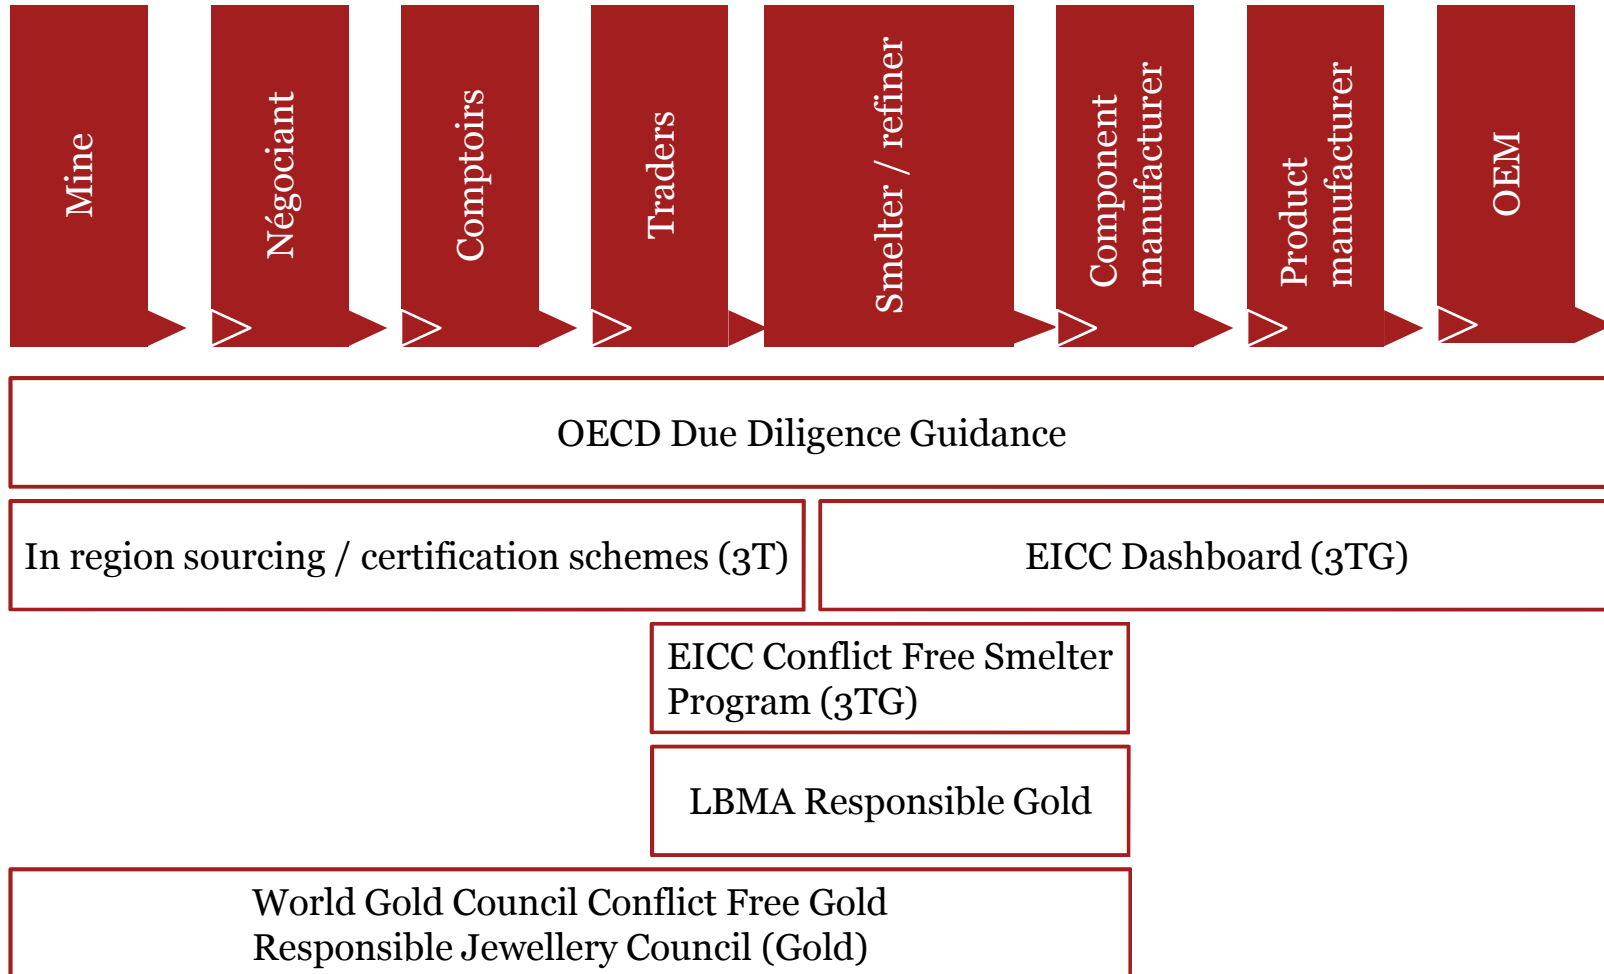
Mine

Négociant

Comptoirs

Traders

Smelter / refiner

Component manufacturer

Product manufacturer

OEM

OECD Due Diligence Guidance

In region sourcing / certification schemes (3T)

EICC Dashboard (3TG)

EICC Conflict Free Smelter Program (3TG)

LBMA Responsible Gold

World Gold Council Conflict Free Gold
Responsible Jewellery Council (Gold)